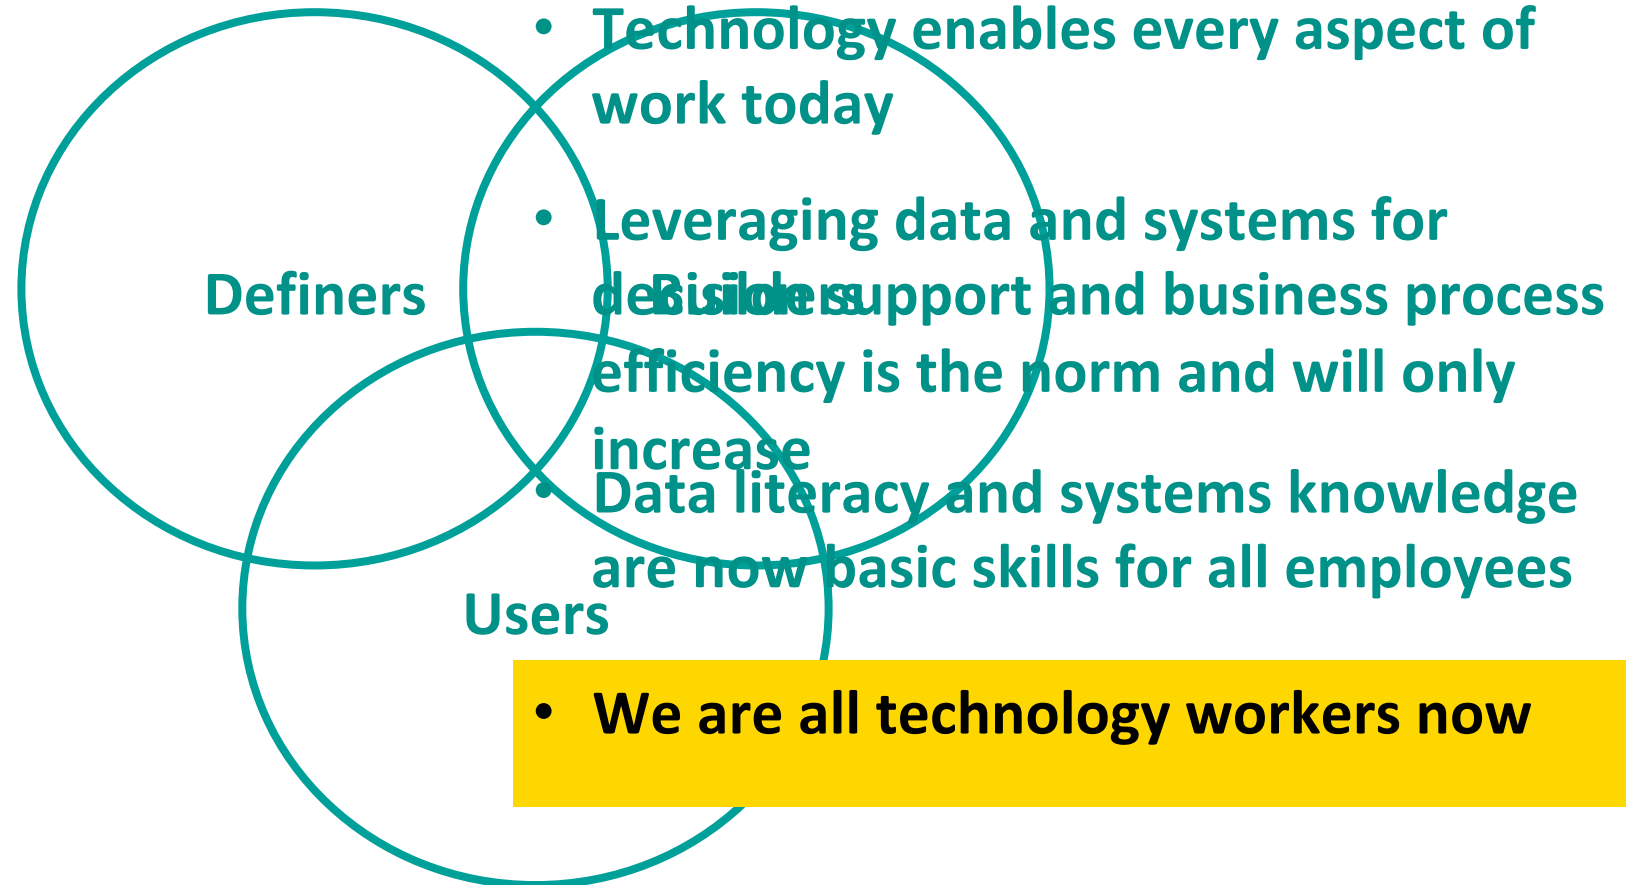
Definers

Builders

Users

• Technology enables every aspect of work today

• Leveraging data and systems for decision support and business process efficiency is the norm and will only increase

• Data literacy and systems knowledge are now basic skills for all employees

• We are all technology workers now